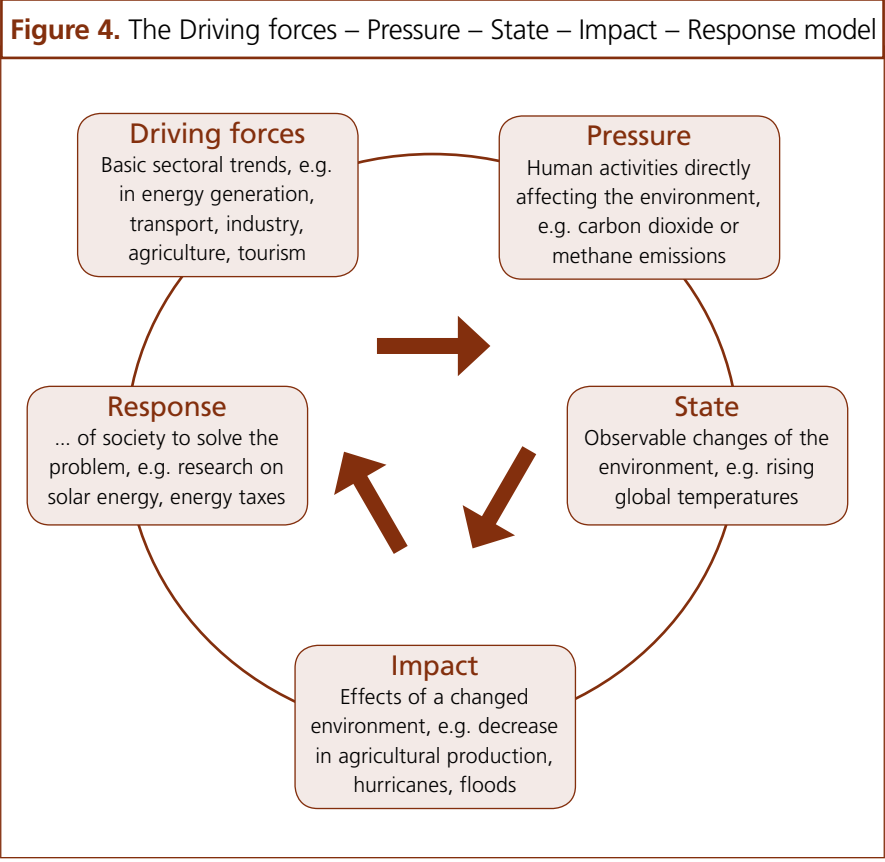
**Figure 4.** The Driving forces – Pressure – State – Impact – Response model

Driving forces
Basic sectoral trends, e.g. in energy generation, transport, industry, agriculture, tourism

Pressure
Human activities directly affecting the environment, e.g. carbon dioxide or methane emissions

State
Observable changes of the environment, e.g. rising global temperatures

Impact
Effects of a changed environment, e.g. decrease in agricultural production, hurricanes, floods

Response
... of society to solve the problem, e.g. research on solar energy, energy taxes